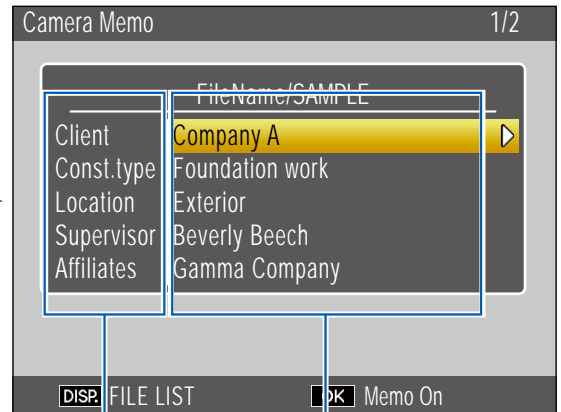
Camera Memo 1/2

FileName/SAMPLE

| | |
|---|---|
| Client | Company A |
| Const.type | Foundation work |
| Location | Exterior |
| Supervisor | Beverly Beech |
| Affiliates | Gamma Company |

DISP. FILE LIST OK Memo On